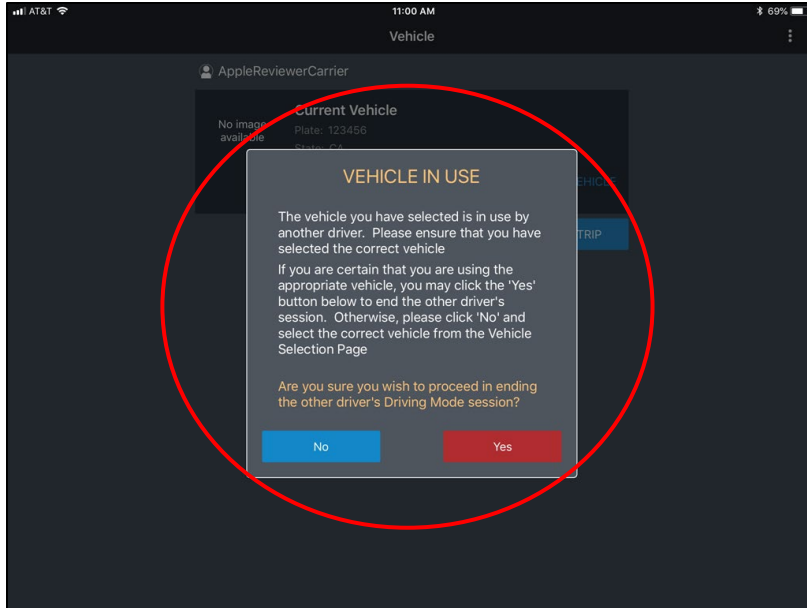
AT&T 11:00 AM 69%

Vehicle

AppleReviewerCarrier

No image available

Current Vehicle

Plate: 123456

State: CA

EHICL

TRIP

VEHICLE IN USE

The vehicle you have selected is in use by another driver. Please ensure that you have selected the correct vehicle

If you are certain that you are using the appropriate vehicle, you may click the 'Yes' button below to end the other driver's session. Otherwise, please click 'No' and select the correct vehicle from the Vehicle Selection Page

Are you sure you wish to proceed in ending the other driver's Driving Mode session?

No

Yes